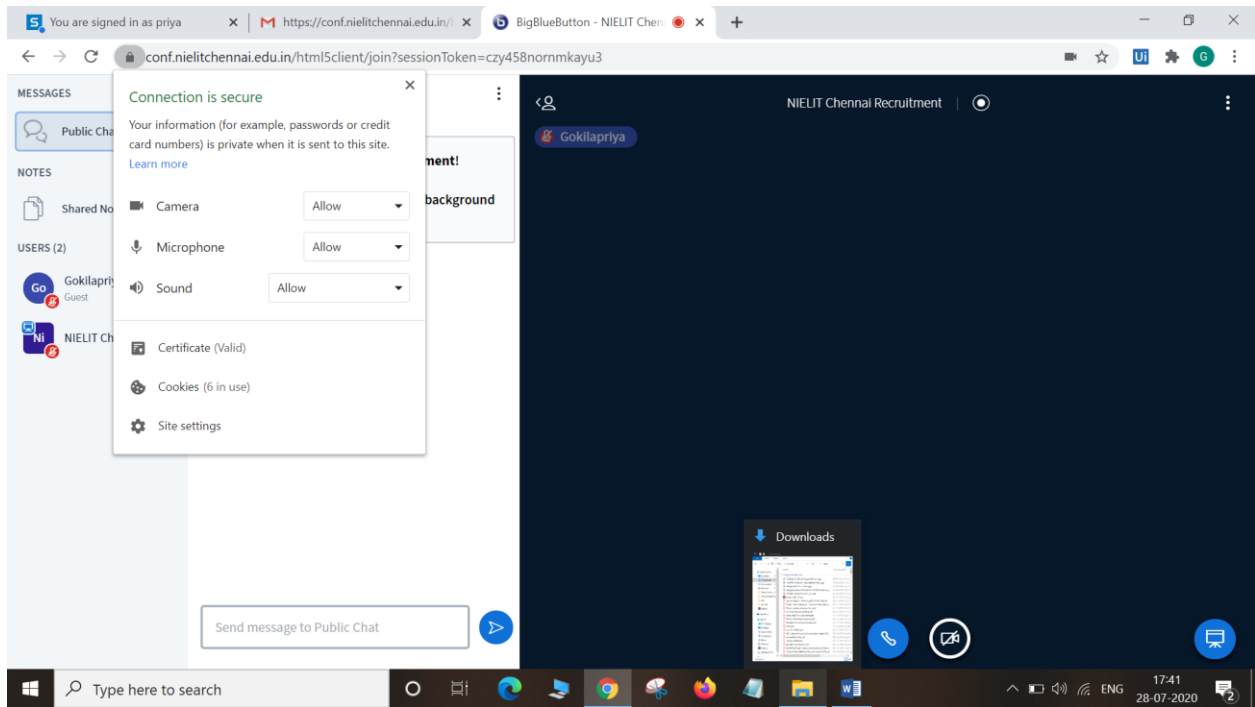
You are signed in as priya
https://conf.nielitchennai.edu.in/
BigBlueButton - NIELIT Chen
conf.nielitchennai.edu.in/html5client/join?sessionToken=czy458nornmkayu3

MESSAGES
Public Cha
NOTES
Shared No
USERS (2)
Go Gokilapriy
Guest
Ni NIELIT Ch

Connection is secure
Your information (for example, passwords or credit card numbers) is private when it is sent to this site.
Learn more
Camera Allow
Microphone Allow
Sound Allow
Certificate (Valid)
Cookies (6 in use)
Site settings

ment!
background

Send message to Public Chat

NIELIT Chennai Recruitment
Gokilapriya

Downloads

Type here to search
ENG
17:41
28-07-2020
2